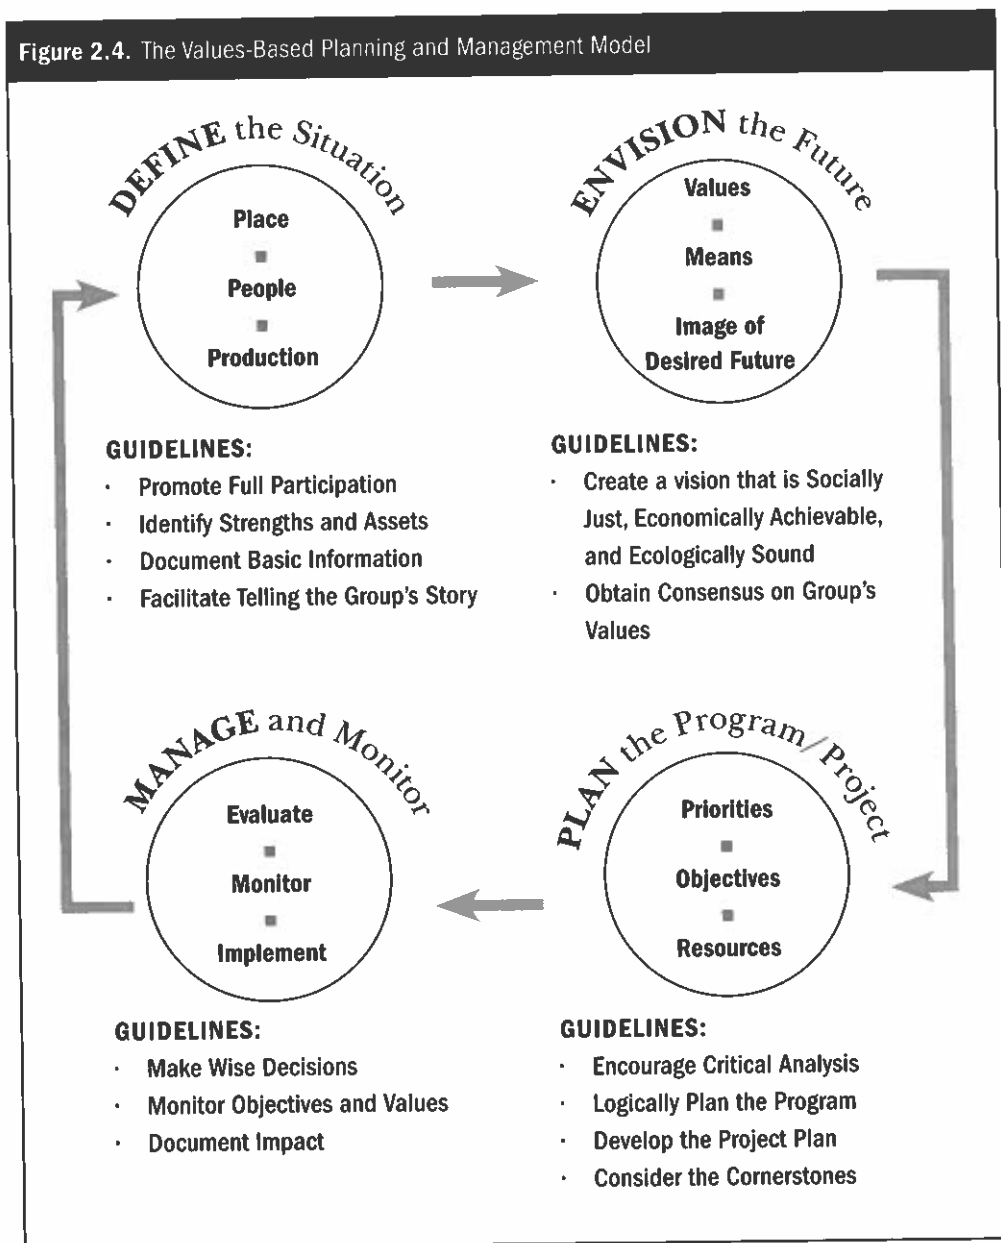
Figure 2.4. The Values-Based Planning and Management Model

DEFINE the Situation

Place
People
Production

GUIDELINES:
- Promote Full Participation
- Identify Strengths and Assets
- Document Basic Information
- Facilitate Telling the Group's Story

ENVISION the Future

Values
Means
Image of Desired Future

GUIDELINES:
- Create a vision that is Socially Just, Economically Achievable, and Ecologically Sound
- Obtain Consensus on Group's Values

MANAGE and Monitor

Evaluate
Monitor
Implement

GUIDELINES:
- Make Wise Decisions
- Monitor Objectives and Values
- Document Impact

PLAN the Program/Project

Priorities
Objectives
Resources

GUIDELINES:
- Encourage Critical Analysis
- Logically Plan the Program
- Develop the Project Plan
- Consider the Cornerstones